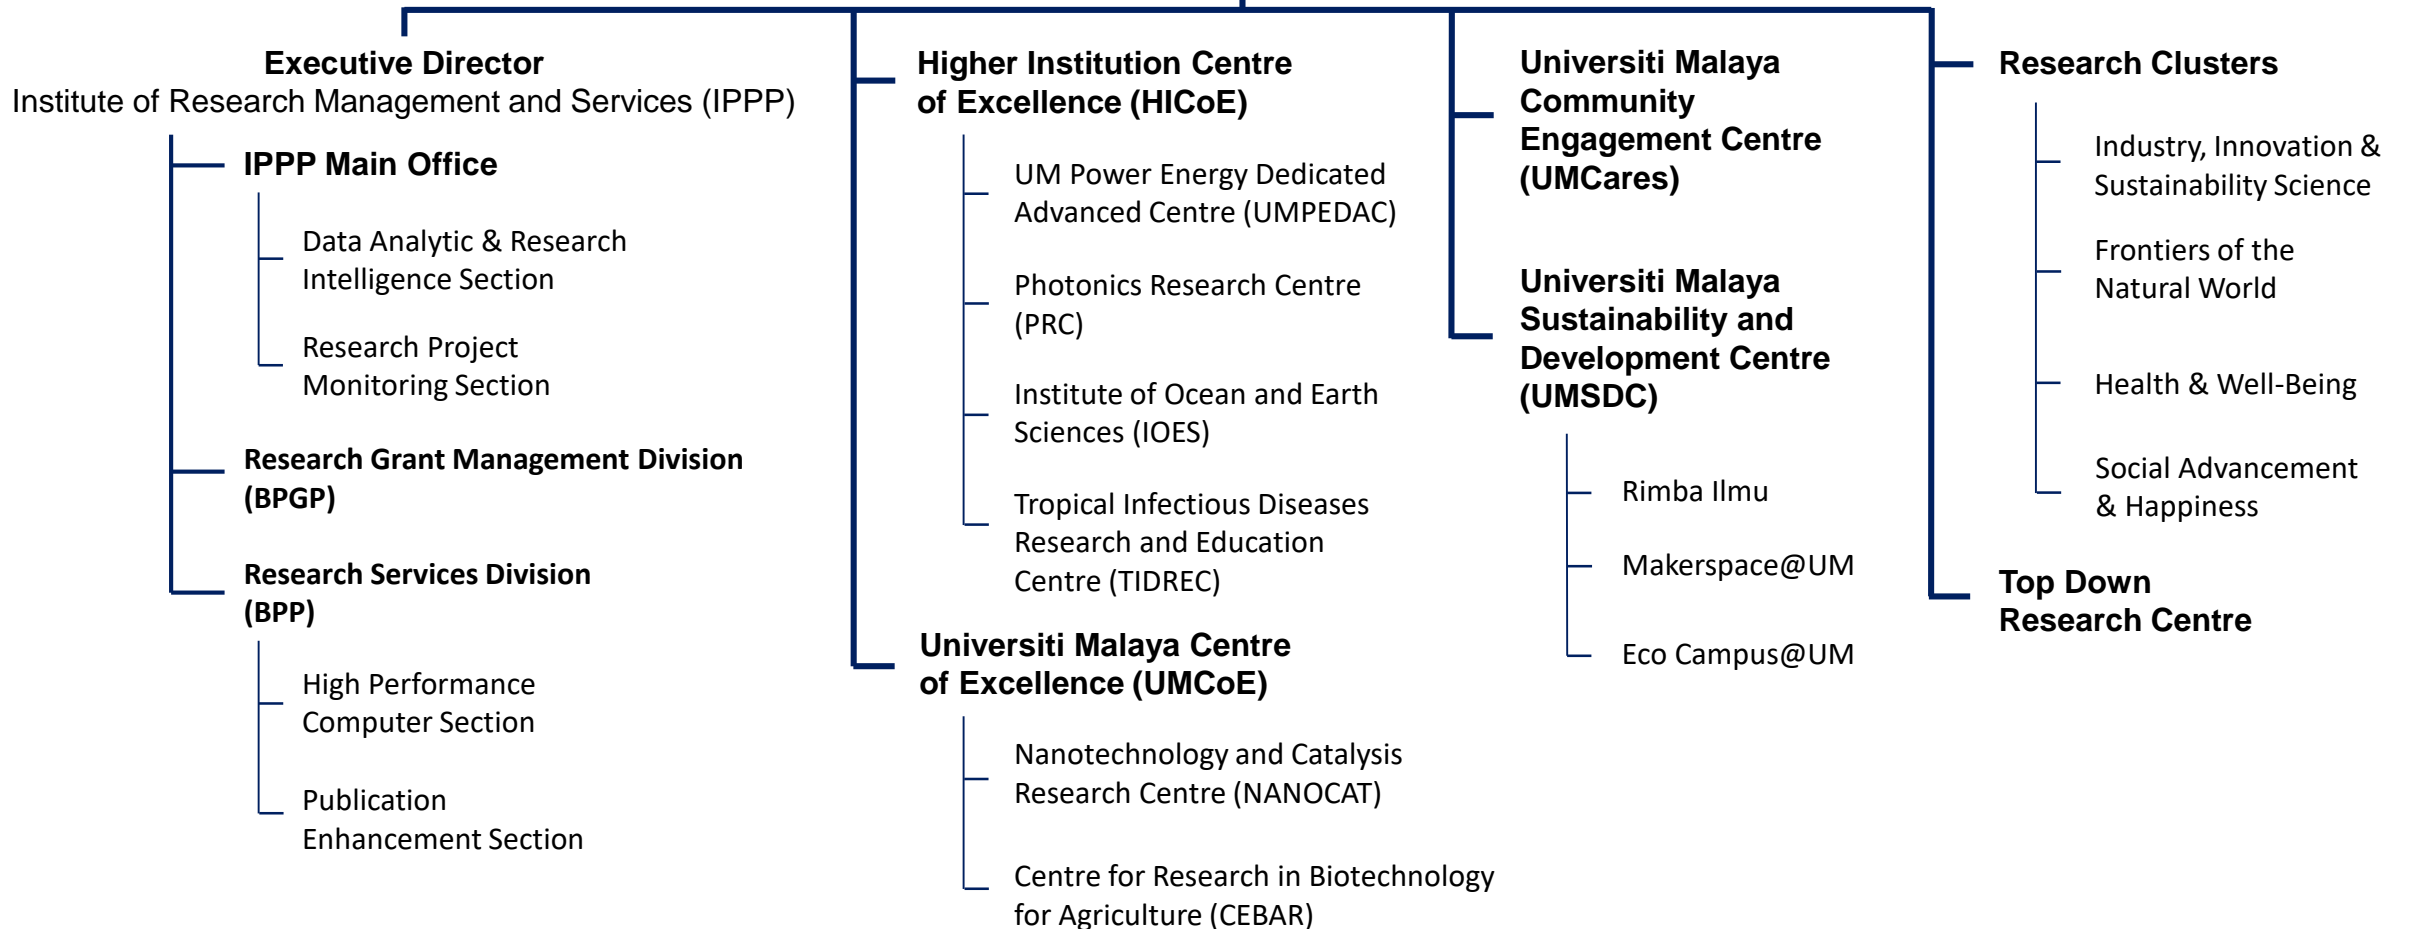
Executive Director
Institute of Research Management and Services (IPPP)

IPPP Main Office

Data Analytic & Research Intelligence Section

Research Project Monitoring Section

Research Grant Management Division (BPGP)

Research Services Division (BPP)

High Performance Computer Section

Publication Enhancement Section

Higher Institution Centre of Excellence (HICoE)

UM Power Energy Dedicated Advanced Centre (UMPEDAC)

Photonics Research Centre (PRC)

Institute of Ocean and Earth Sciences (IOES)

Tropical Infectious Diseases Research and Education Centre (TIDREC)

Universiti Malaya Centre of Excellence (UMCoE)

Nanotechnology and Catalysis Research Centre (NANOCAT)

Centre for Research in Biotechnology for Agriculture (CEBAR)

Universiti Malaya Community Engagement Centre (UMCares)

Universiti Malaya Sustainability and Development Centre (UMSDC)

Rimba Ilmu

Makerspace@UM

Eco Campus@UM

Research Clusters

Industry, Innovation & Sustainability Science

Frontiers of the Natural World

Health & Well-Being

Social Advancement & Happiness

Top Down Research Centre